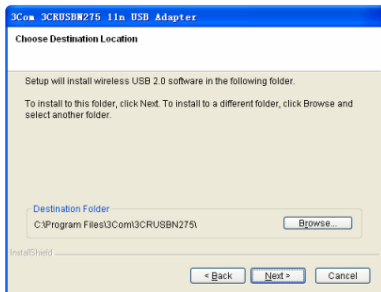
3Com 3CRUSBN275 11n USB Adapter

Choose Destination Location

Setup will install wireless USB 2.0 software in the following folder.

To install to this folder, click Next. To install to a different folder, click Browse and select another folder.

Destination Folder

C:\Program Files\3Com\3CRUSBN275\

Browse...

InstallShield

< Back

Next >

Cancel